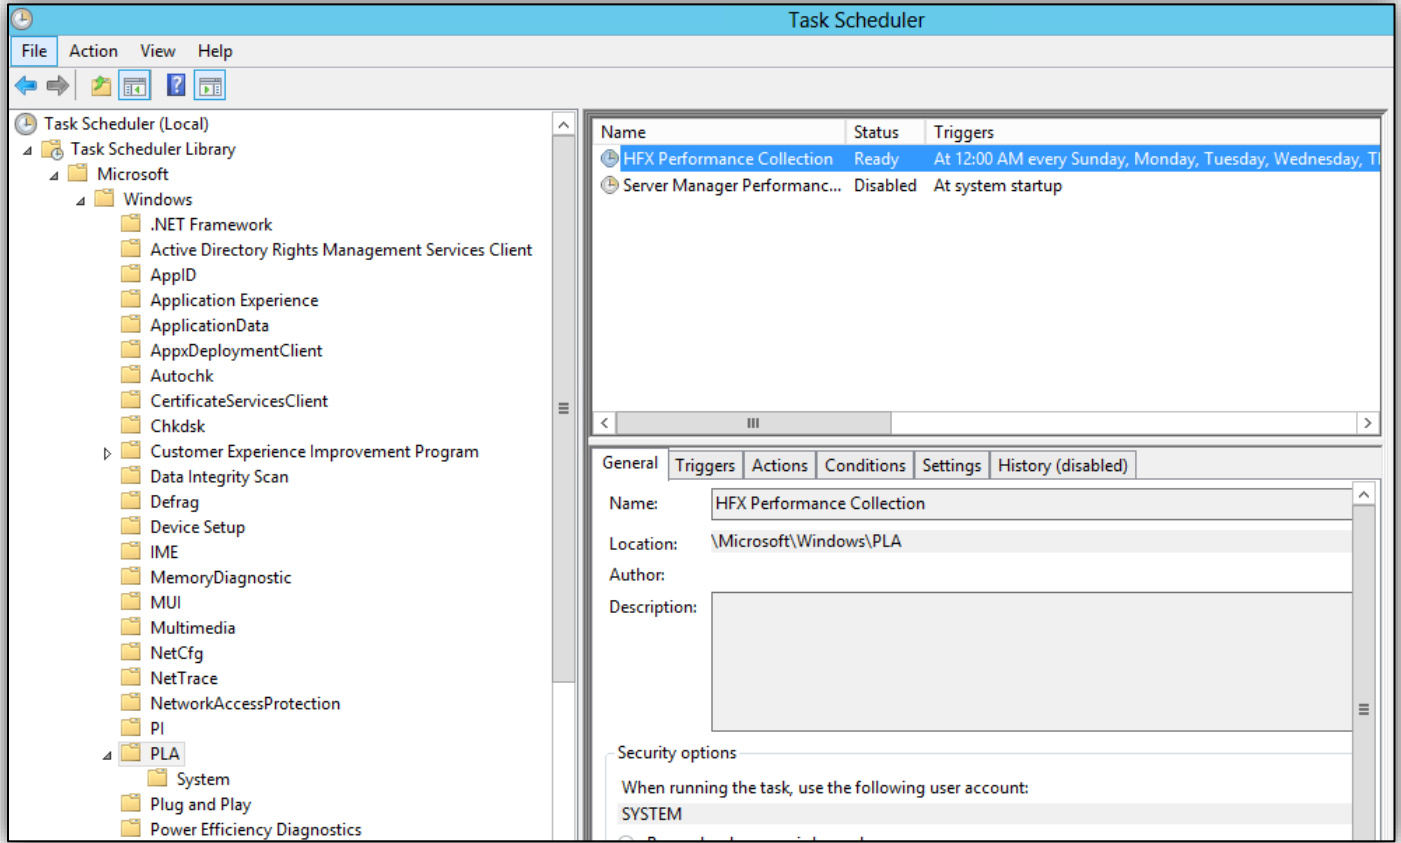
Task Scheduler

File Action View Help

Task Scheduler (Local)
Task Scheduler Library
Microsoft
Windows
.NET Framework
Active Directory Rights Management Services Client
AppID
Application Experience
ApplicationData
AppxDeploymentClient
Autochk
CertificateServicesClient
Chkdsk
Customer Experience Improvement Program
Data Integrity Scan
Defrag
Device Setup
IME
MemoryDiagnostic
MUI
Multimedia
NetCfg
NetTrace
NetworkAccessProtection
PI
PLA
System
Plug and Play
Power Efficiency Diagnostics

| Name | Status | Triggers |
|---|---|---|
| HFX Performance Collection | Ready | At 12:00 AM every Sunday, Monday, Tuesday, Wednesday, T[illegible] |
| Server Manager Performanc... | Disabled | At system startup |

General Triggers Actions Conditions Settings History (disabled)

Name: HFX Performance Collection

Location: \Microsoft\Windows\PLA

Author:

Description:

Security options

When running the task, use the following user account:

SYSTEM

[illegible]